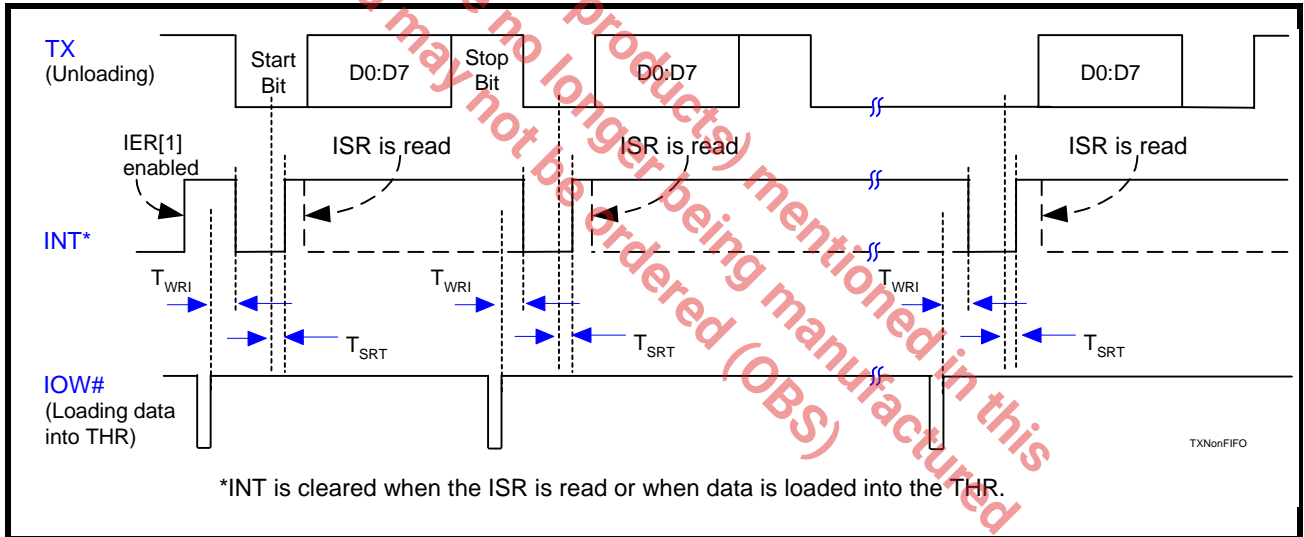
TX
(Unloading)

Start Bit

D0:D7

Stop Bit

D0:D7

D0:D7

IER[1] enabled

ISR is read

ISR is read

ISR is read

INT*

$T_{WRI}$

$T_{WRI}$

$T_{WRI}$

$T_{SRT}$

$T_{SRT}$

$T_{SRT}$

IOW#
(Loading data into THR)

TXNonFIFO

*INT is cleared when the ISR is read or when data is loaded into the THR.

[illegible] may no longer products) mentioned in this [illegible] not be ordered being manufactured (OBS)